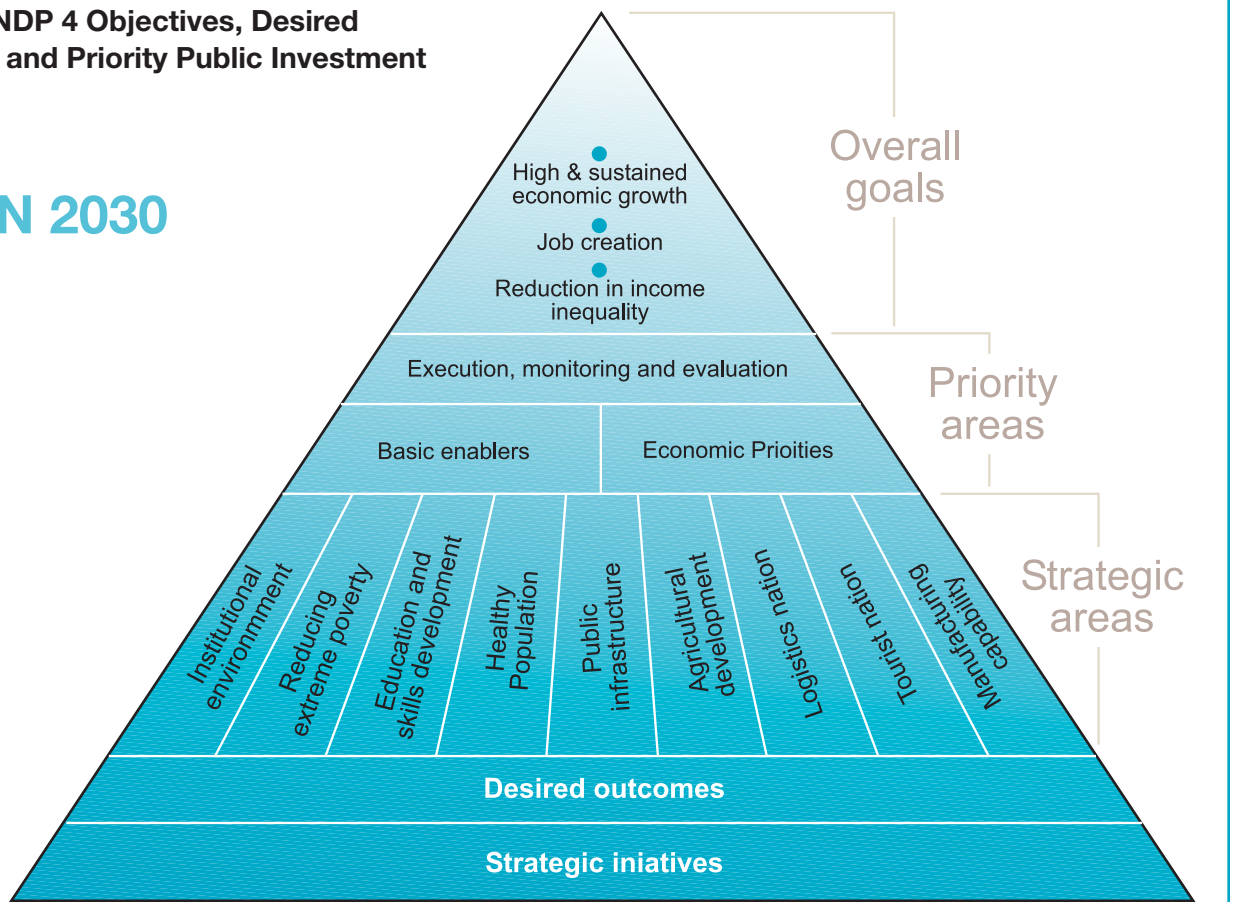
NDP 4 Objectives, Desired and Priority Public Investment

N 2030

High & sustained economic growth

Job creation

Reduction in income inequality

Overall goals

Execution, monitoring and evaluation

Basic enablers

Economic Prioities

Priority areas

Institutional environment

Reducing extreme poverty

Education and skills development

Healthy Population

Public infrastructure

Agricultural development

Logistics nation

Tourist nation

Manufacturing capability

Strategic areas

Desired outcomes

Strategic iniatives